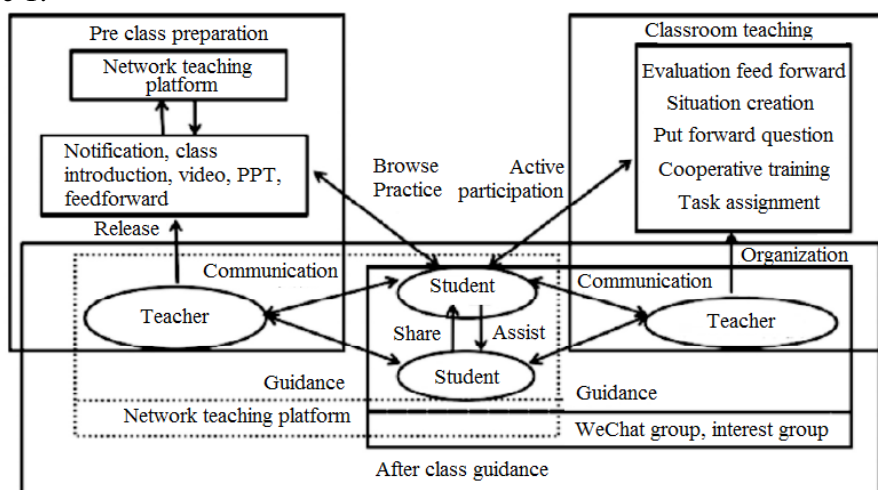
Pre class preparation

Network teaching platform

Notification, class introduction, video, PPT, feedforward

Release

Browse Practice

Active participation

Classroom teaching

Evaluation feed forward
Situation creation
Put forward question
Cooperative training
Task assignment

Organization

Communication

Student

Communication

Teacher

Share

Assist

Teacher

Student

Guidance

Guidance

Network teaching platform

WeChat group, interest group

After class guidance